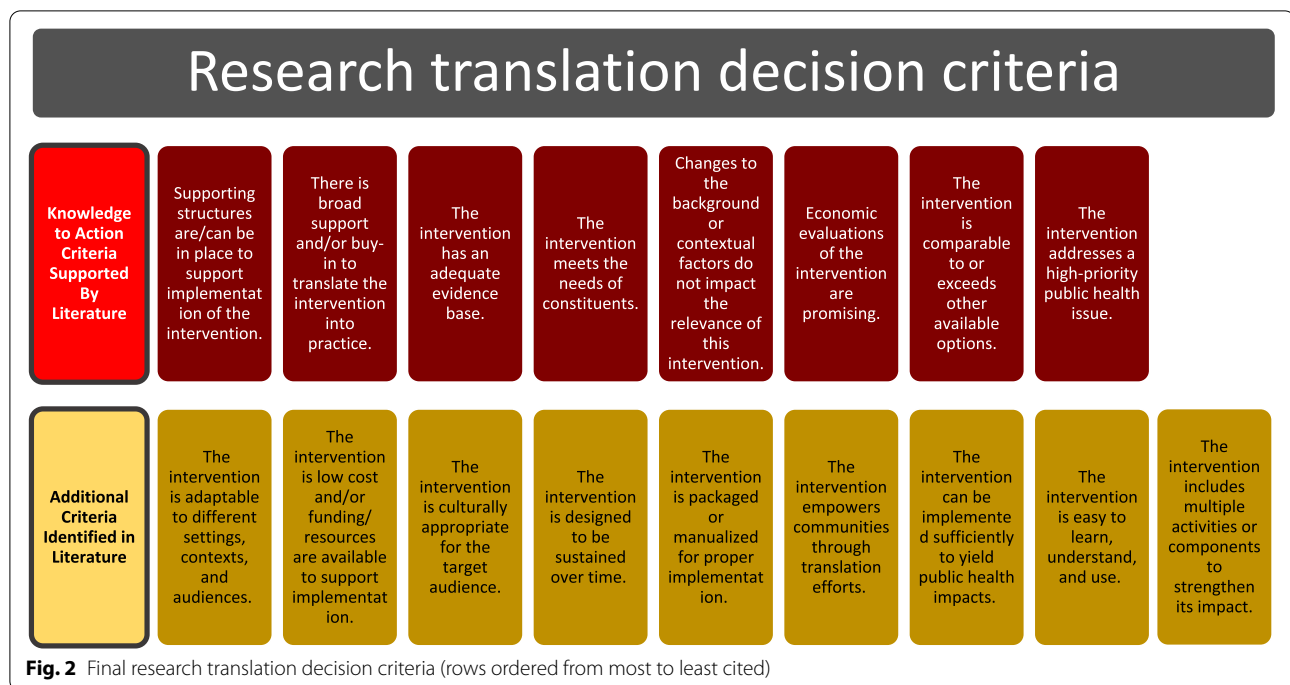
Research translation decision criteria

| Knowledge to Action Criteria Supported By Literature | Supporting structures are/can be in place to support implementation of the intervention. | There is broad support and/or buy-in to translate the intervention into practice. | The intervention has an adequate evidence base. | The intervention meets the needs of constituents. | Changes to the background or contextual factors do not impact the relevance of this intervention. | Economic evaluations of the intervention are promising. | The intervention is comparable to or exceeds other available options. | The intervention addresses a high-priority public health issue. | |
|---|---|---|---|---|---|---|---|---|---|
| Additional Criteria Identified in Literature | The intervention is adaptable to different settings, contexts, and audiences. | The intervention is low cost and/or funding/ resources are available to support implementation. | The intervention is culturally appropriate for the target audience. | The intervention is designed to be sustained over time. | The intervention is packaged or manualized for proper implementation. | The intervention empowers communities through translation efforts. | The intervention can be implemented sufficiently to yield public health impacts. | The intervention is easy to learn, understand, and use. | The intervention includes multiple activities or components to strengthen its impact. |

Fig. 2 Final research translation decision criteria (rows ordered from most to least cited)